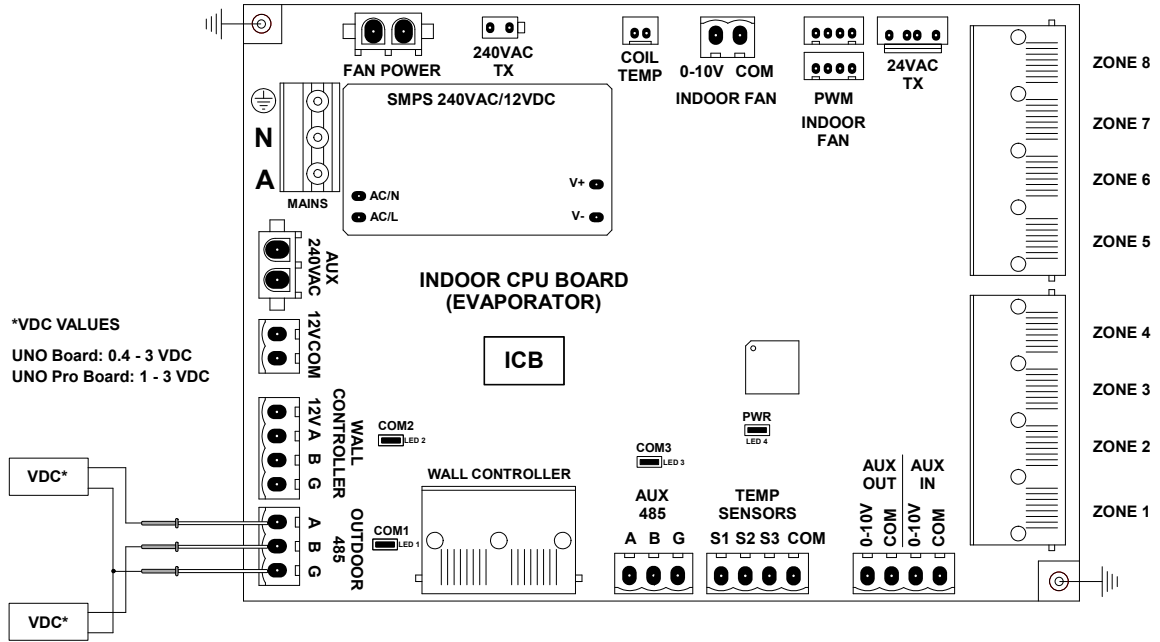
FAN POWER
240VAC TX
COIL TEMP
0-10V COM
INDOOR FAN
PWM
INDOOR FAN
24VAC TX
ZONE 8
ZONE 7
ZONE 6
ZONE 5
ZONE 4
ZONE 3
ZONE 2
ZONE 1
SMPS 240VAC/12VDC
N
A
MAINS
AC/N
AC/L
V+
V-
AUX 240VAC
INDOOR CPU BOARD (EVAPORATOR)
*VDC VALUES
UNO Board: 0.4 - 3 VDC
UNO Pro Board: 1 - 3 VDC
12V COM
ICB
WALL CONTROLLER
12V A B G
COM2
LED 2
PWR
LED 4
COM3
LED 3
VDC*
WALL CONTROLLER
AUX 485
A B G
TEMP SENSORS
S1 S2 S3 COM
AUX OUT
AUX IN
0-10V COM 0-10V COM
OUTDOOR 485
A B G
COM1
LED 1
VDC*